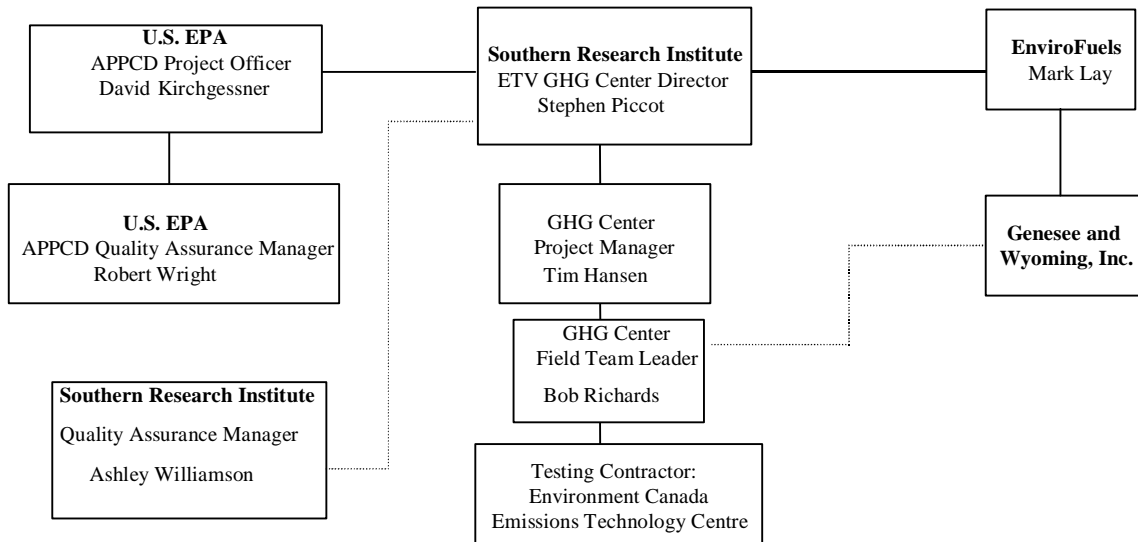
U.S. EPA
APPCD Project Officer
David Kirchgessner

Southern Research Institute
ETV GHG Center Director
Stephen Piccot

EnviroFuels
Mark Lay

U.S. EPA
APPCD Quality Assurance Manager
Robert Wright

GHG Center
Project Manager
Tim Hansen

Genesee and
Wyoming, Inc.

GHG Center
Field Team Leader
Bob Richards

Southern Research Institute
Quality Assurance Manager
Ashley Williamson

Testing Contractor:
Environment Canada
Emissions Technology Centre